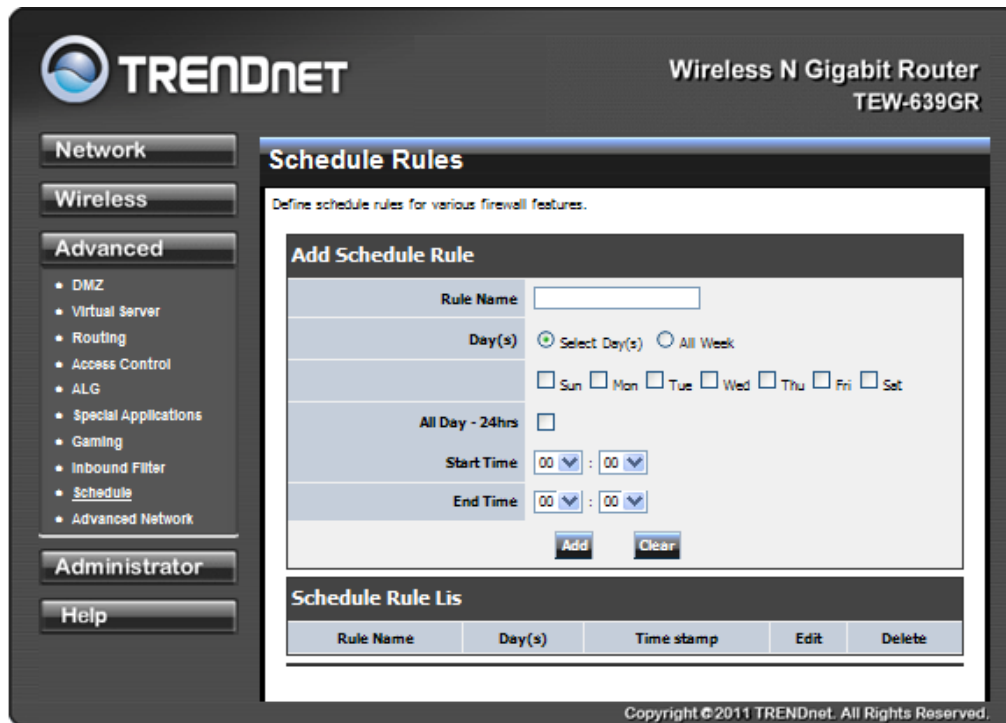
TRENDNET

Wireless N Gigabit Router
TEW-639GR

Network
Wireless
Advanced
• DMZ
• Virtual Server
• Routing
• Access Control
• ALG
• Special Applications
• Gaming
• Inbound Filter
• Schedule
• Advanced Network
Administrator
Help

Schedule Rules

Define schedule rules for various firewall features.

Add Schedule Rule

Rule Name
Day(s) Select Day(s) All Week
Sun Mon Tue Wed Thu Fri Sat
All Day - 24hrs
Start Time 00 : 00
End Time 00 : 00

Add Clear

Schedule Rule Lis

| Rule Name | Day(s) | Time stamp | Edit | Delete |
|---|---|---|---|---|

Copyright ©2011 TRENDnet. All Rights Reserved.